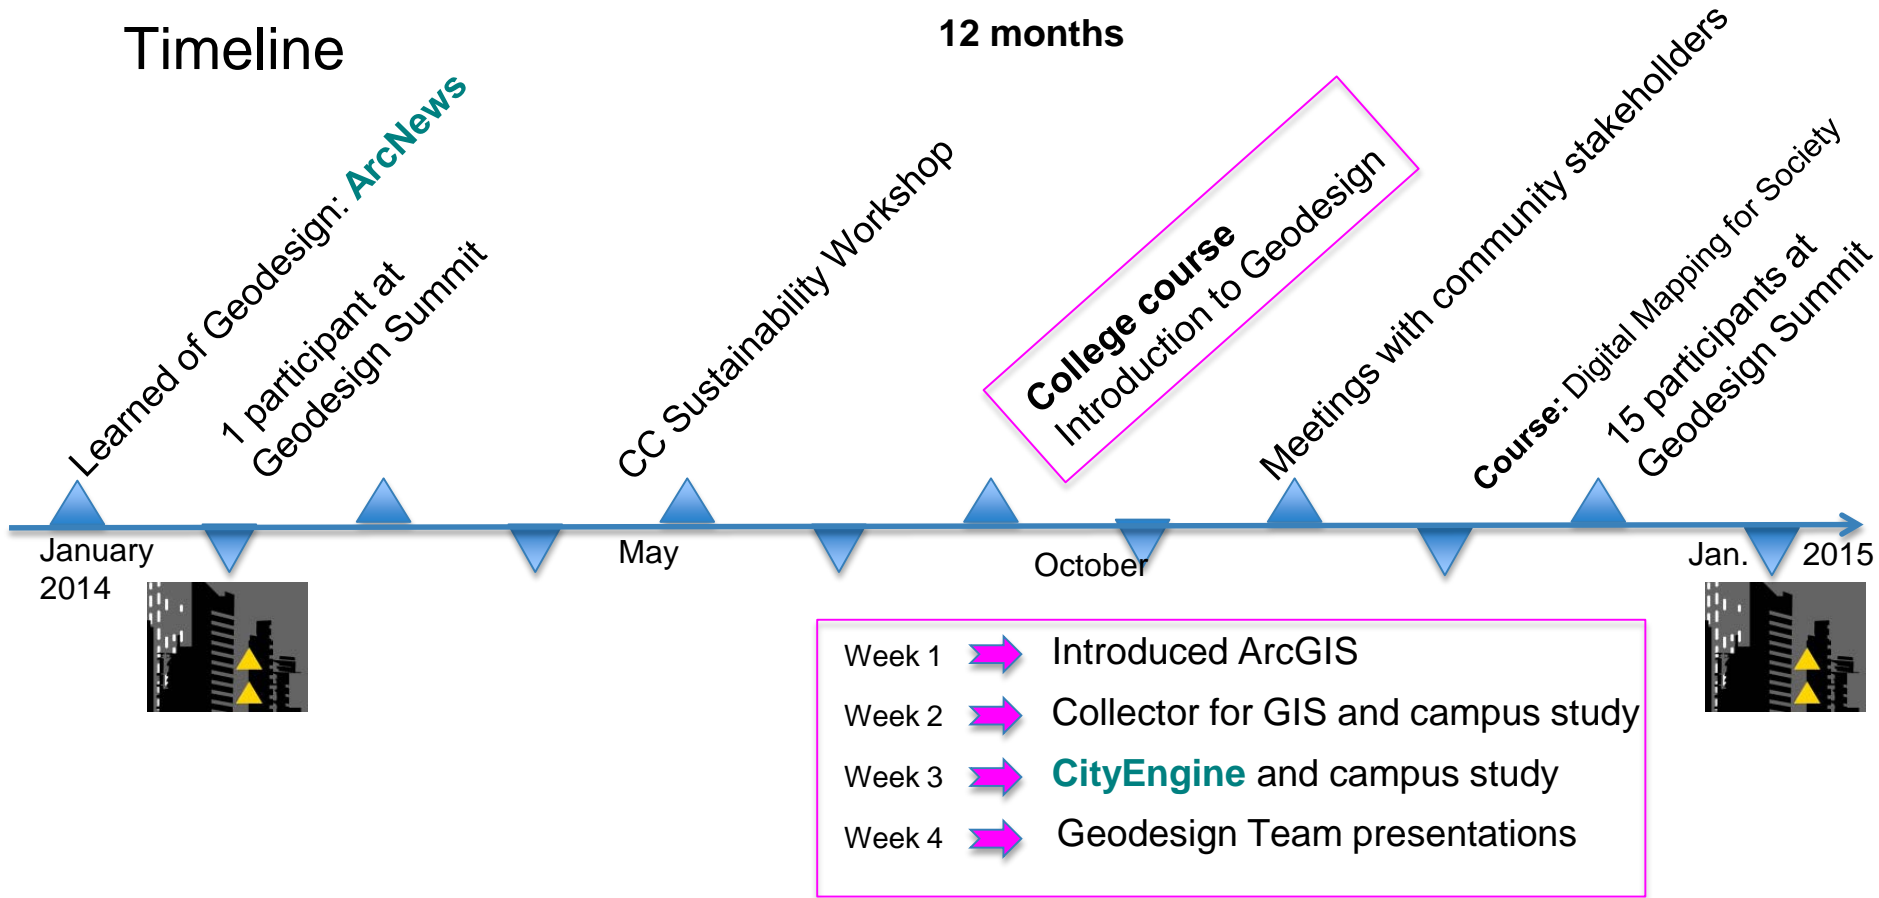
Timeline

12 months

Learned of Geodesign: ArcNews

1 participant at Geodesign Summit

CC Sustainability Workshop

College course Introduction to Geodesign

Meetings with community stakeholders

Course: Digital Mapping for Society

15 participants at Geodesign Summit

January 2014

May

October

Jan.

2015

Week 1 Introduced ArcGIS

Week 2 Collector for GIS and campus study

Week 3 CityEngine and campus study

Week 4 Geodesign Team presentations